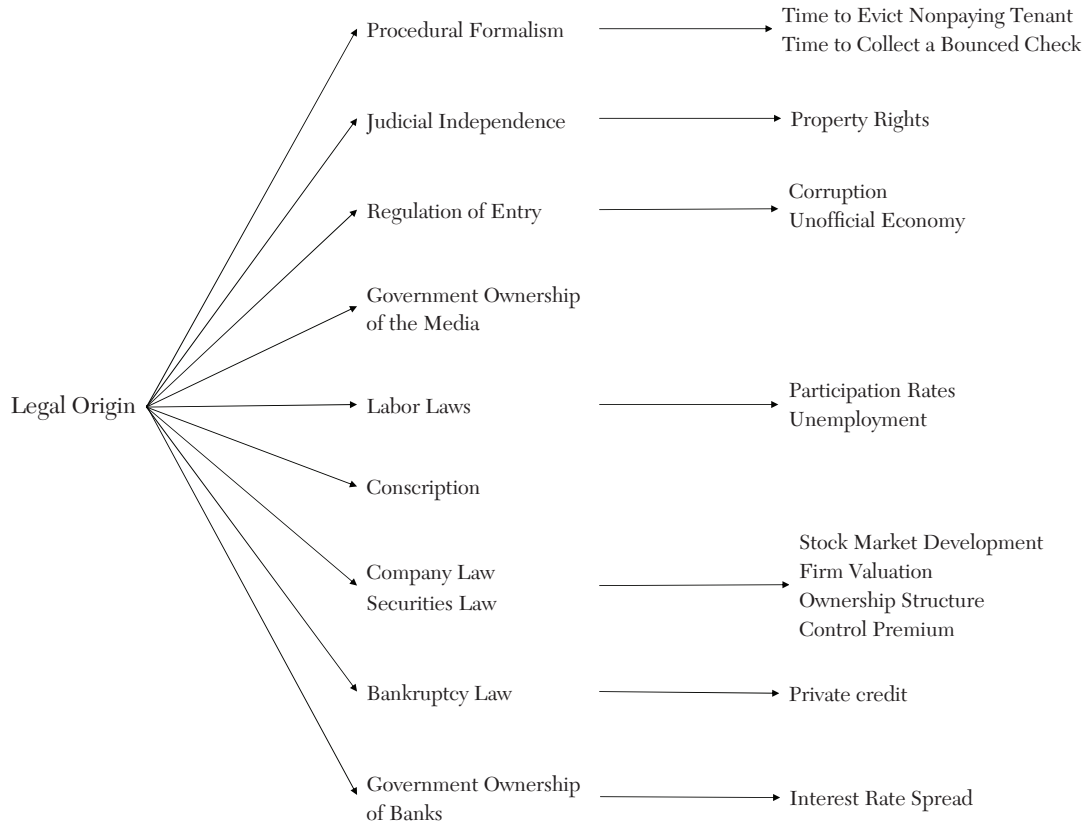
Legal Origin

Procedural Formalism

Time to Evict Nonpaying Tenant
Time to Collect a Bounced Check

Judicial Independence

Property Rights

Regulation of Entry

Corruption
Unofficial Economy

Government Ownership of the Media

Labor Laws

Participation Rates
Unemployment

Conscription

Company Law
Securities Law

Stock Market Development
Firm Valuation
Ownership Structure
Control Premium

Bankruptcy Law

Private credit

Government Ownership of Banks

Interest Rate Spread